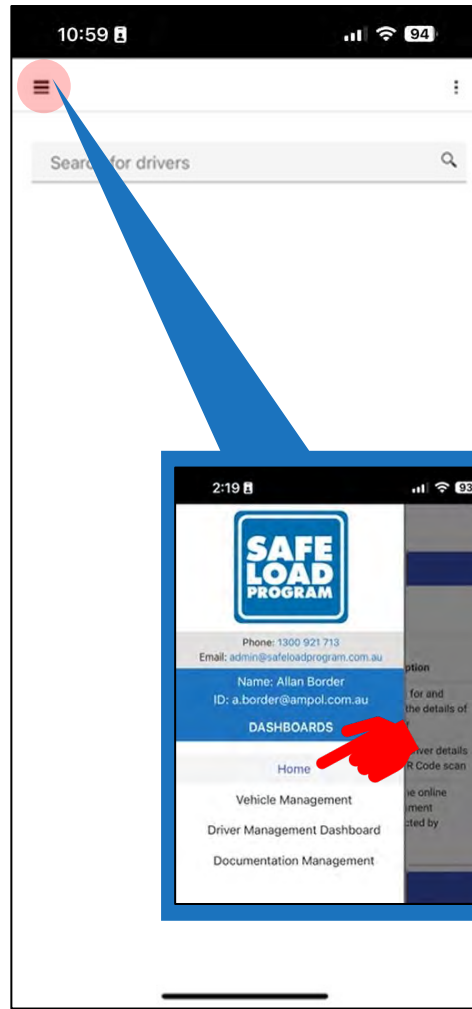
10:59 94

Search for drivers

2:19 93

SAFE LOAD PROGRAM

Phone: 1300 921 713
Email: admin@safeloadprogram.com.au

Name: Allan Border
ID: a.border@ampol.com.au

DASHBOARDS

Home

Vehicle Management

Driver Management Dashboard

Documentation Management

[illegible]ption
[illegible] for and
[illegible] the details of
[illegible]
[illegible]iver details
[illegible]R Code scan
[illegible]e online
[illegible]ment
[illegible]cted by